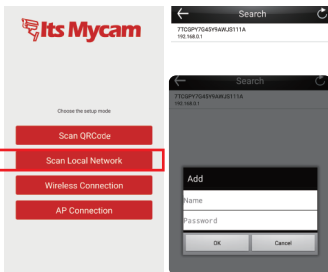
Its Mycam

Choose the setup mode

Scan QRCode

Scan Local Network

Wireless Connection

AP Connection

Search

7TCSPY7G4S9YAWJ3111A
192.168.0.1

Search

7TCSPY7G4S9YAWJ3111A
192.168.0.1

Add

Name

Password

OK

Cancel